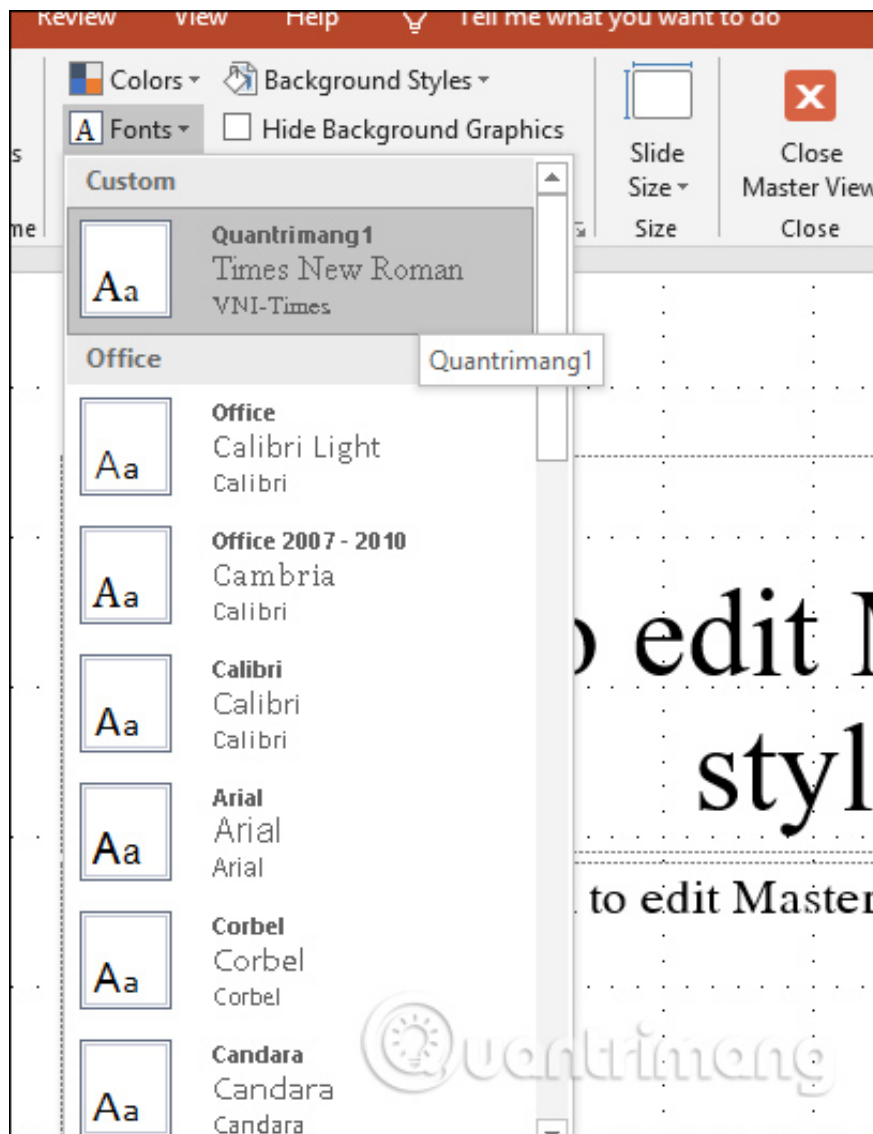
Review View Help Tell me what you want to do

Colors Background Styles

Fonts Hide Background Graphics

Slide Size

Close Master View

Size Close

Custom

Aa
Quantrimang1
Times New Roman
VNI-Times

Quantrimang1

Office

Aa
Office
Calibri Light
Calibri

Aa
Office 2007 - 2010
Cambria
Calibri

Aa
Calibri
Calibri
Calibri

Aa
Arial
Arial
Arial

Aa
Corbel
Corbel
Corbel

Aa
Candara
Candara
Candara

o edit M
styl

to edit Master

Quantrimang